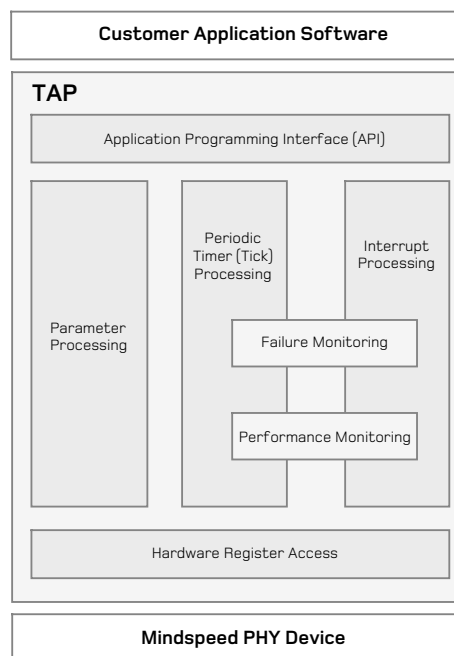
Customer Application Software

TAP

Application Programming Interface (API)

Parameter Processing

Periodic Timer (Tick) Processing

Interrupt Processing

Failure Monitoring

Performance Monitoring

Hardware Register Access

Mindspeed PHY Device